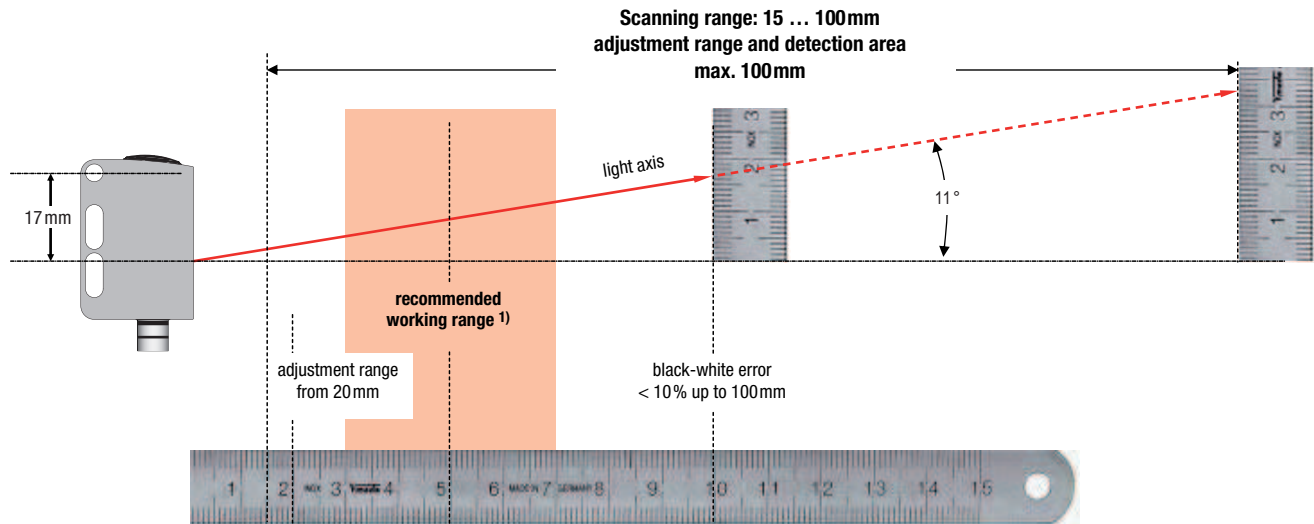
Scanning range: 15 … 100mm
adjustment range and detection area
max. 100mm

light axis

11°

17mm

recommended working range 1)

adjustment range from 20mm

black-white error < 10% up to 100mm

1 2 3 4 5 6 7 8 9 10 11 12 13 14 15